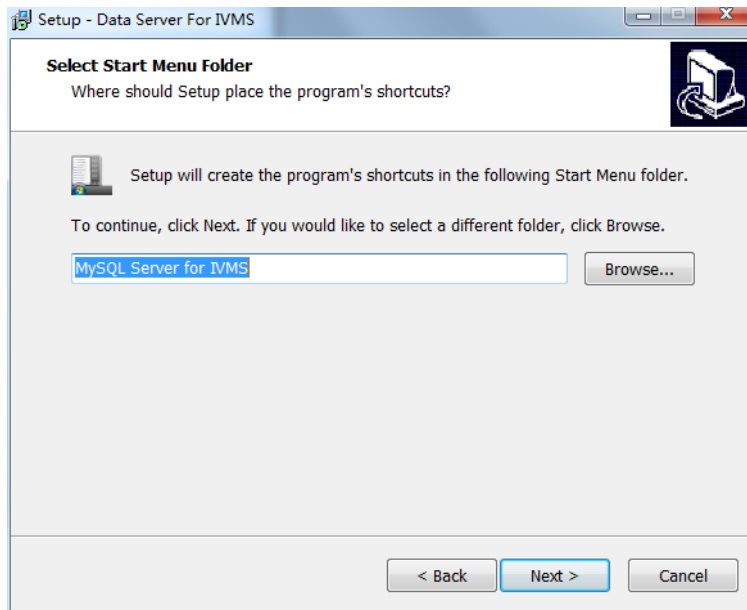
Setup - Data Server For IVMS

Select Start Menu Folder
Where should Setup place the program's shortcuts?

Setup will create the program's shortcuts in the following Start Menu folder.

To continue, click Next. If you would like to select a different folder, click Browse.

MySQL Server for IVMS

Browse...

< Back

Next >

Cancel